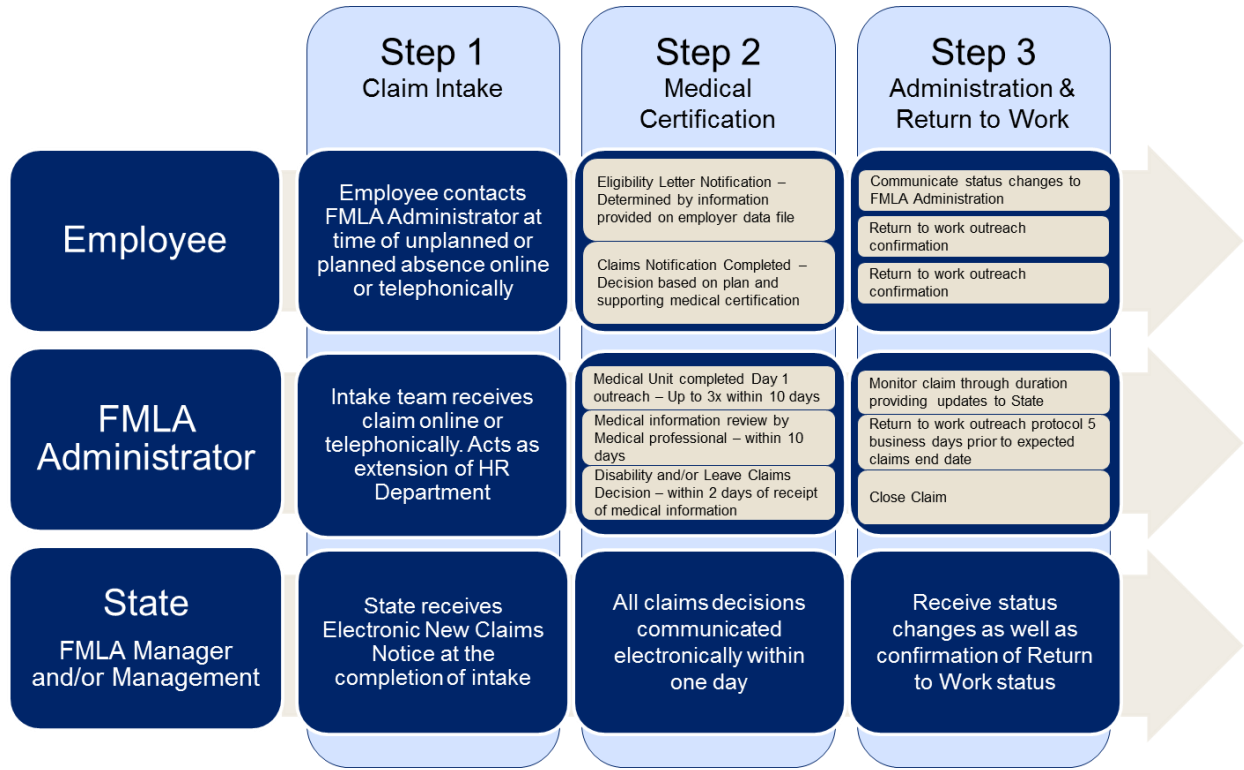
Step 1
Claim Intake

Step 2
Medical Certification

Step 3
Administration & Return to Work

Employee

Employee contacts FMLA Administrator at time of unplanned or planned absence online or telephonically

Eligibility Letter Notification – Determined by information provided on employer data file

Claims Notification Completed – Decision based on plan and supporting medical certification

Communicate status changes to FMLA Administration

Return to work outreach confirmation

Return to work outreach confirmation

FMLA Administrator

Intake team receives claim online or telephonically. Acts as extension of HR Department

Medical Unit completed Day 1 outreach – Up to 3x within 10 days

Medical information review by Medical professional – within 10 days

Disability and/or Leave Claims Decision – within 2 days of receipt of medical information

Monitor claim through duration providing updates to State

Return to work outreach protocol 5 business days prior to expected claims end date

Close Claim

State
FMLA Manager and/or Management

State receives Electronic New Claims Notice at the completion of intake

All claims decisions communicated electronically within one day

Receive status changes as well as confirmation of Return to Work status